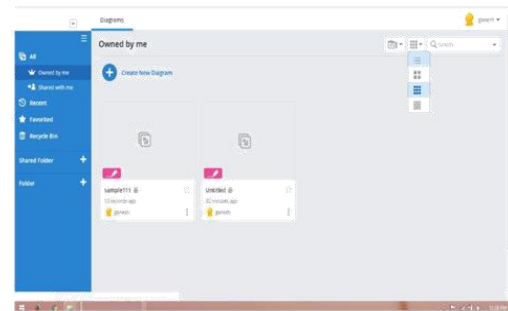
Diagrams

ganesh ▾

All

Owned by me

Shared with me

Recent

Favorited

Recycle Bin

Shared Folder

Folder

Owned by me

Create New Diagram

Search

sample111

53 seconds ago

ganesh

Untitled

32 minutes ago

ganesh